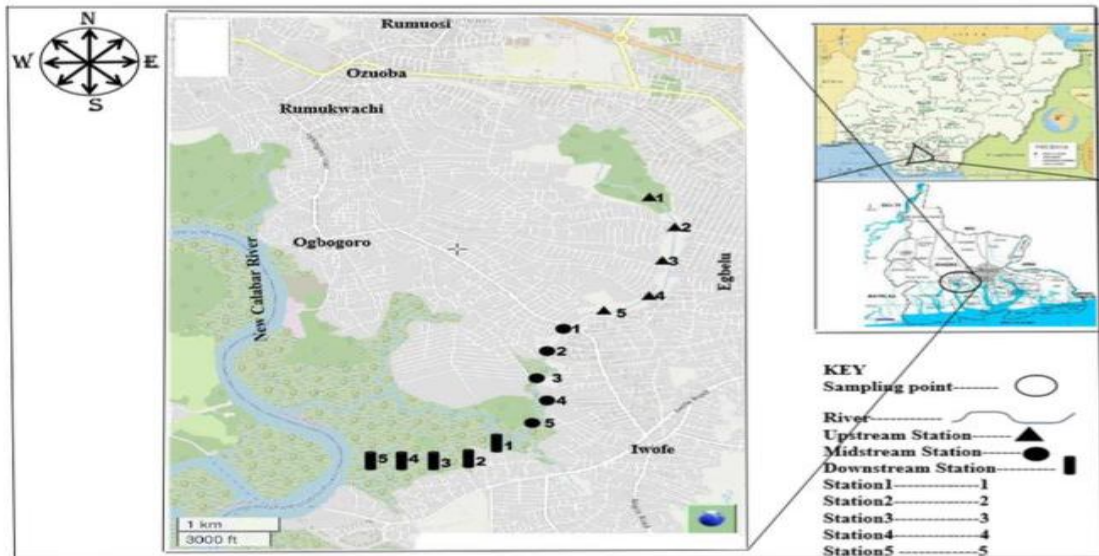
N
W E
S

Rumuosi
Ozuoba
Rumukwachi
Ogbogoro
New Calabar River
Egbelu
Iwofe

1
2
3
4
5

1
2
3
4
5

5 4 3 2 1

1 km
3000 ft

KEY
Sampling point-------
River-----------
Upstream Station-------
Midstream Station--------
Downstream Station----------
Station1--------------1
Station2--------------2
Station3--------------3
Station4--------------4
Station5 -------------5